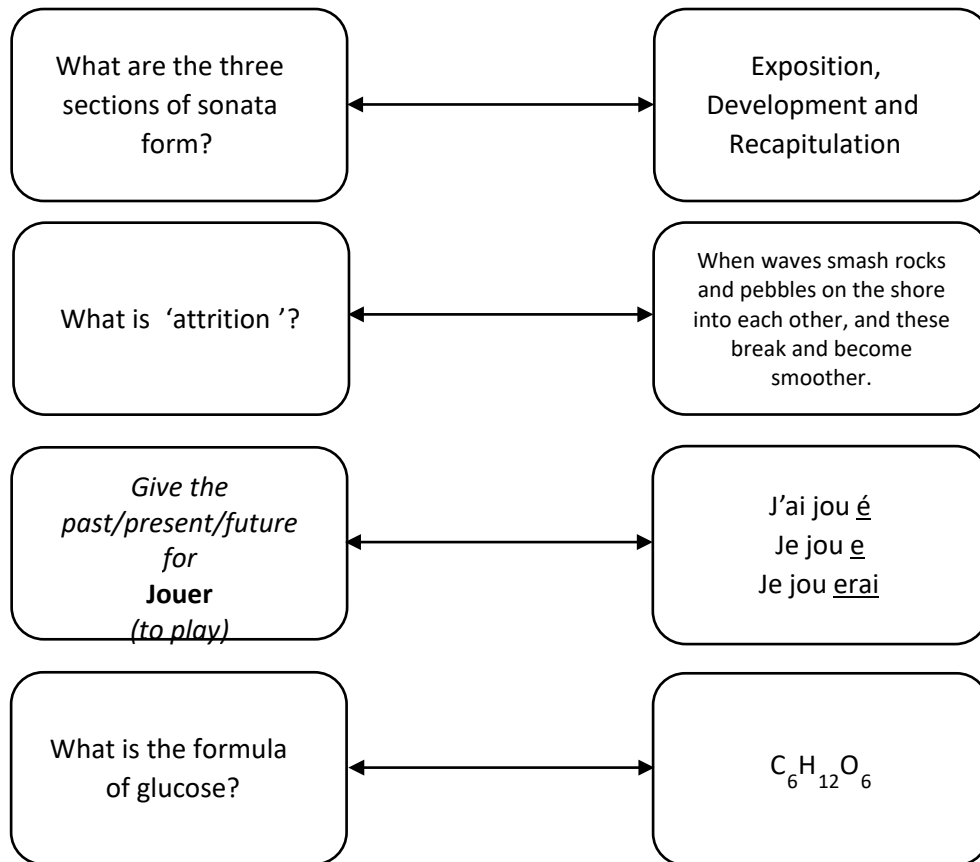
What are the three sections of sonata form?

Exposition, Development and Recapitulation

What is 'attrition '?

When waves smash rocks and pebbles on the shore into each other, and these break and become smoother.

*Give the past/present/future for*
**Jouer**
*(to play)*

J'ai jou é
Je jou e
Je jou erai

What is the formula of glucose?

$C_6H_{12}O_6$